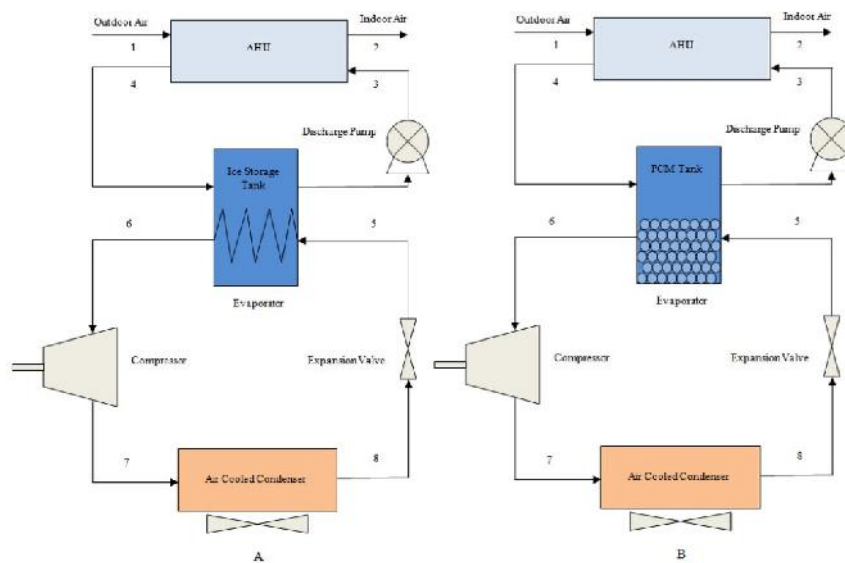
Outdoor Air
1
AHU
Indoor Air
2
4
3
Discharge Pump
Ice Storage Tank
6
5
Evaporator
Compressor
Expansion Valve
7
Air Cooled Condenser
8
A

Outdoor Air
1
AHU
Indoor Air
2
4
3
Discharge Pump
PCM Tank
6
5
Evaporator
Compressor
Expansion Valve
7
Air Cooled Condenser
8
B